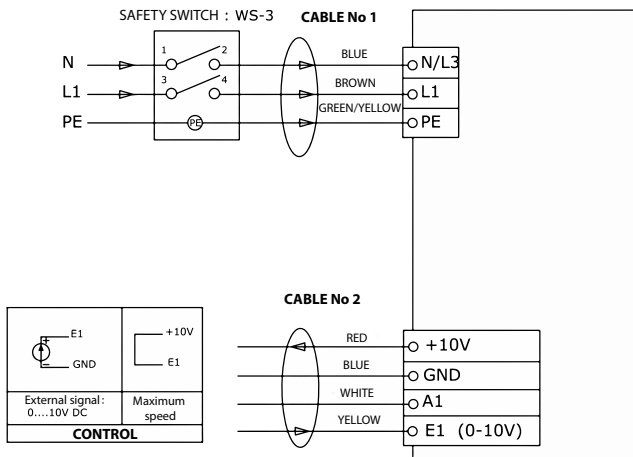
SAFETY SWITCH : WS-3

CABLE No 1

1
2
3
4
N
L1
PE
PE

BLUE
BROWN
GREEN/YELLOW

N/L3
L1
PE

CABLE No 2

+
–
E1
GND
+10V
E1

External signal: 0....10V DC
Maximum speed
CONTROL

RED
BLUE
WHITE
YELLOW

+10V
GND
A1
E1 (0-10V)